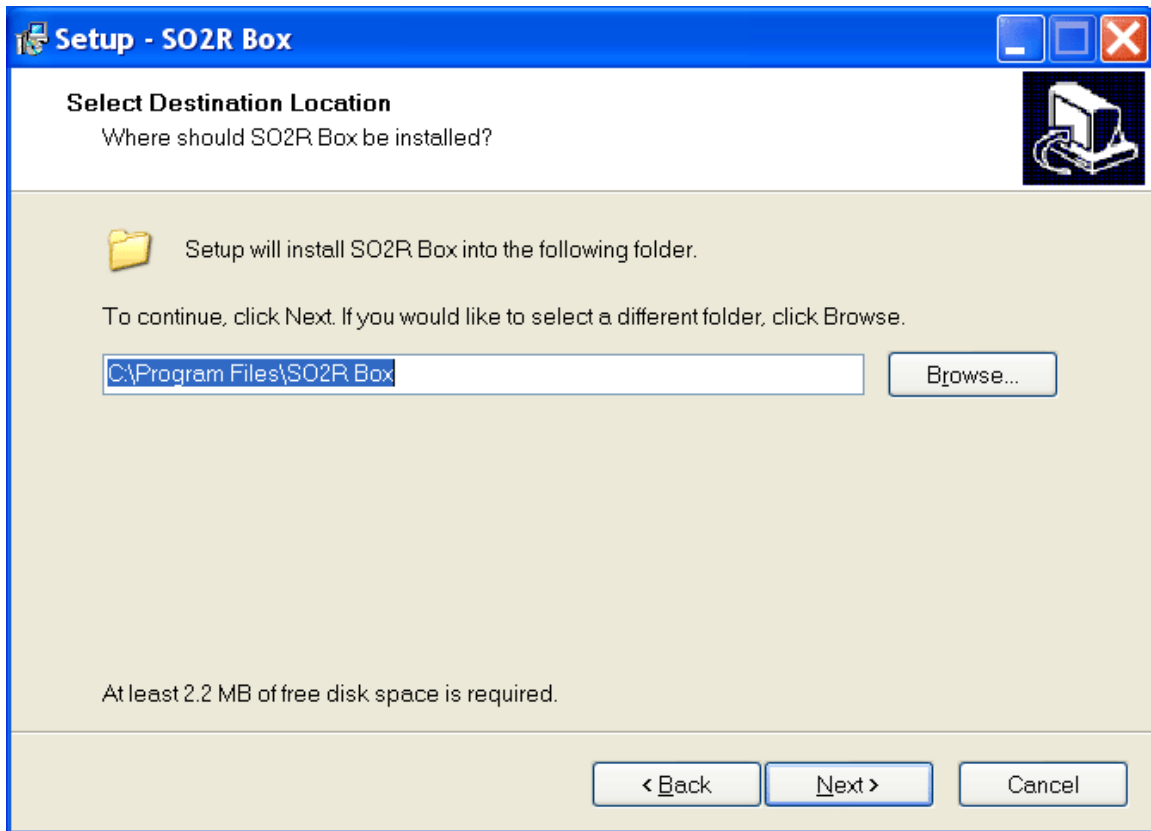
Setup - SO2R Box

Select Destination Location
Where should SO2R Box be installed?

Setup will install SO2R Box into the following folder.

To continue, click Next. If you would like to select a different folder, click Browse.

C:\Program Files\SO2R Box

Browse...

At least 2.2 MB of free disk space is required.

< Back
Next >
Cancel